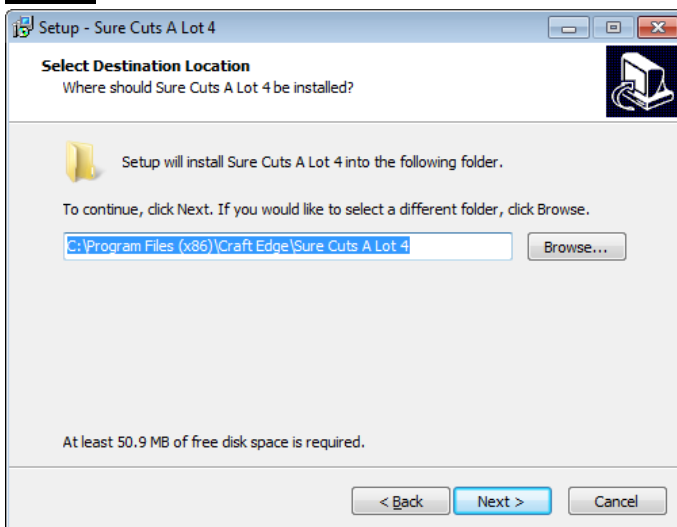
Setup - Sure Cuts A Lot 4

Select Destination Location
Where should Sure Cuts A Lot 4 be installed?

Setup will install Sure Cuts A Lot 4 into the following folder.

To continue, click Next. If you would like to select a different folder, click Browse.

C:\Program Files (x86)\Craft Edge\Sure Cuts A Lot 4

Browse...

At least 50.9 MB of free disk space is required.

< Back

Next >

Cancel